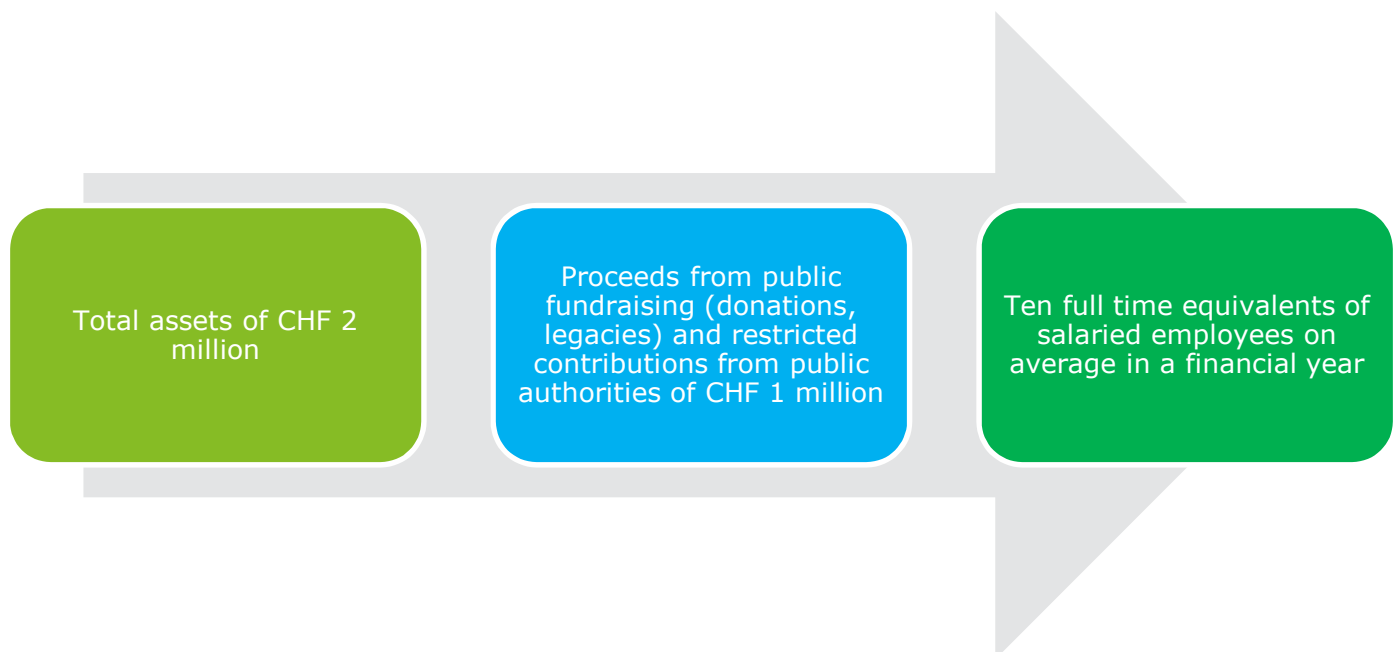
Total assets of CHF 2 million

Proceeds from public fundraising (donations, legacies) and restricted contributions from public authorities of CHF 1 million

Ten full time equivalents of salaried employees on average in a financial year